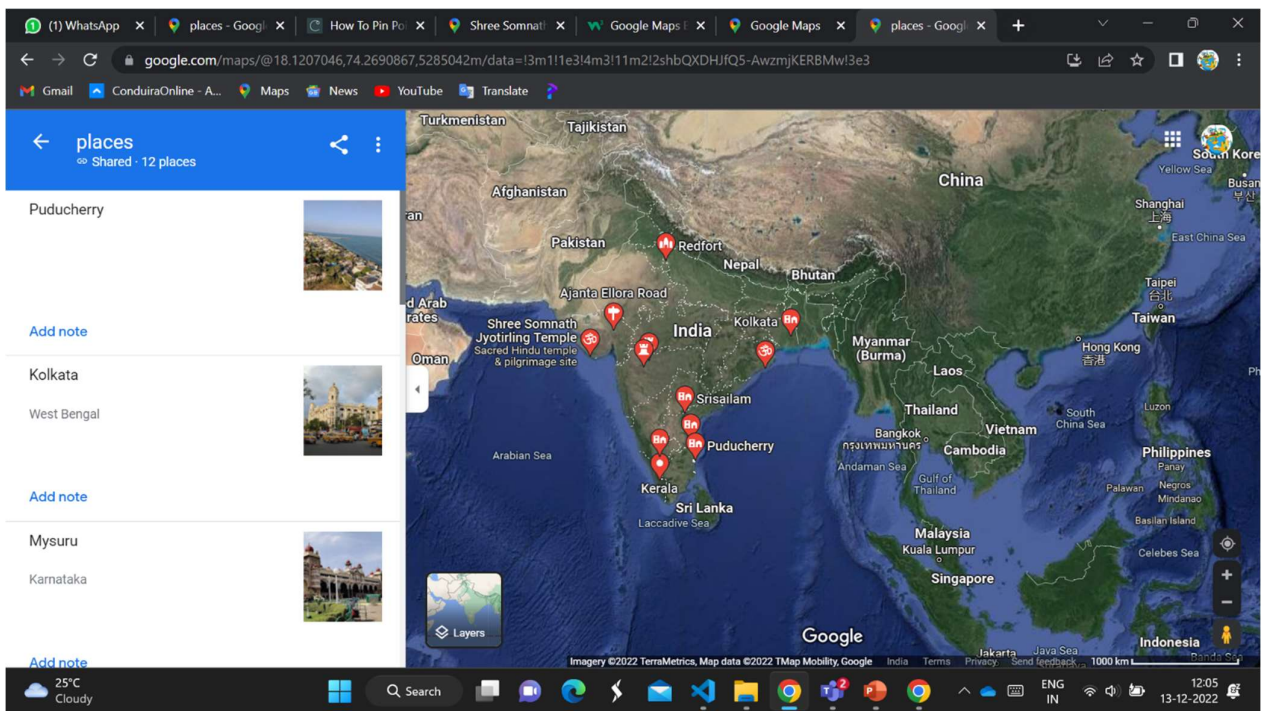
(1) WhatsApp
places - Googl
How To Pin Po
Shree Somnat
Google Maps I
Google Maps
places - Googl

google.com/maps/@18.1207046,74.2690867,5285042m/data=!3m1!1e3!4m3!11m2!2shbQXDHJfQ5-AwzmjKERBMw!3e3

Gmail
ConduiraOnline - A...
Maps
News
YouTube
Translate

places
Shared · 12 places

Puducherry

Add note

Kolkata

West Bengal

Add note

Mysuru

Karnataka

Add note

Turkmenistan
Tajikistan
Afghanistan
Pakistan
Redfort
Nepal
Bhutan
China
South Kore
Yellow Sea
Busan
부산
Shanghai
上海
East China Sea
Taipei
台北
Taiwan
Ajanta Ellora Road
Kolkata
India
Shree Somnath Jyotirling Temple
Sacred Hindu temple & pilgrimage site
Myanmar (Burma)
Hong Kong
香港
Laos
Oman
d Arab rates
an
Srisailam
Thailand
Bangkok
กรุงเทพมหานคร
Vietnam
South China Sea
Luzon
Philippines
Panay
Arabian Sea
Puducherry
Cambodia
Andaman Sea
Gulf of Thailand
Palawan
Negros
Mindanao
Kerala
Sri Lanka
Laccadive Sea
Basilan Island
Malaysia
Kuala Lumpur
Celebes Sea
Singapore
Layers
Google
Jakarta
Java Sea
Indonesia
Banda Se
Ph
Imagery ©2022 TerraMetrics, Map data ©2022 TMap Mobility, Google
India
Terms
Privacy
Send feedback
1000 km

25°C
Cloudy
Search
ENG
IN
12:05
13-12-2022